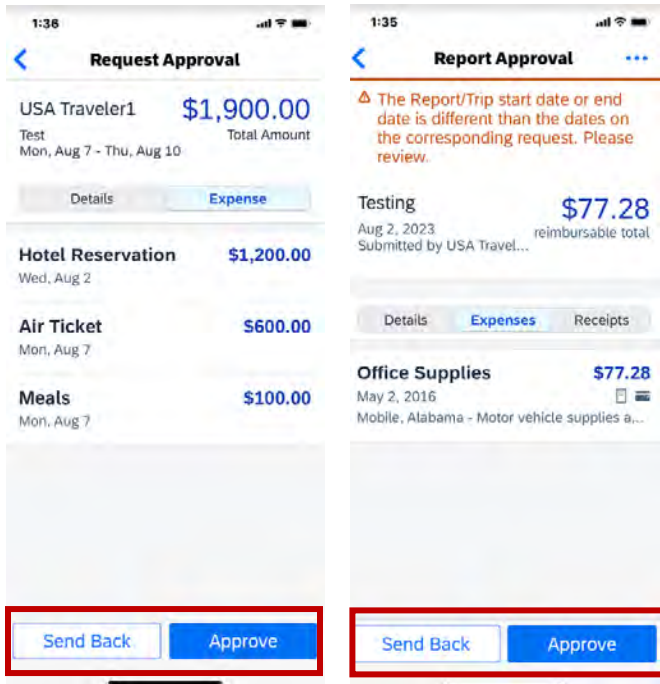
1:36

Request Approval

USA Traveler1 $1,900.00
Test Total Amount
Mon, Aug 7 - Thu, Aug 10

Details Expense

Hotel Reservation $1,200.00
Wed, Aug 2

Air Ticket $600.00
Mon, Aug 7

Meals $100.00
Mon, Aug 7

Send Back Approve

1:35

Report Approval

The Report/Trip start date or end date is different than the dates on the corresponding request. Please review.

Testing $77.28
Aug 2, 2023 reimbursable total
Submitted by USA Travel...

Details Expenses Receipts

Office Supplies $77.28
May 2, 2016
Mobile, Alabama - Motor vehicle supplies a...

Send Back Approve